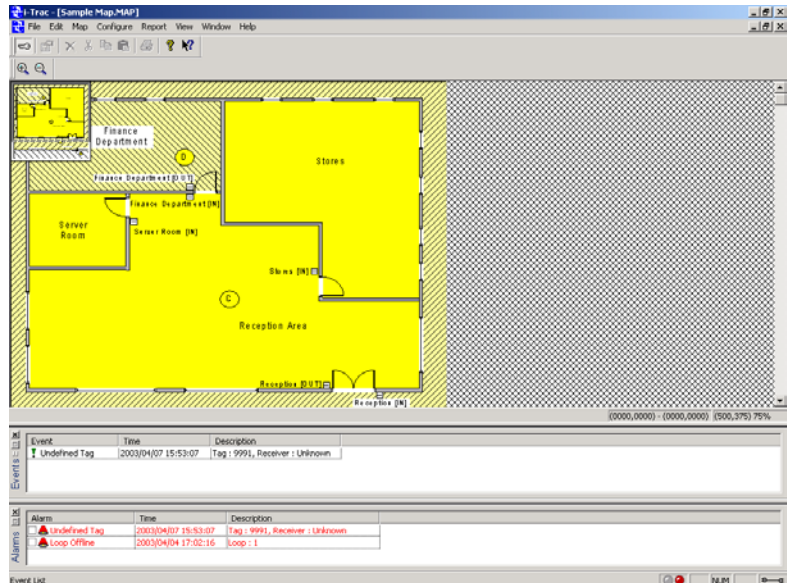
i-Trac - [Sample Map.MAP]
File Edit Map Configure Report View Window Help

Finance Department
D
Stores
Finance Department [OUT]
Finance Department [IN]
Server Room
Server Room [IN]
Stores [IN]
C
Reception Area
Reception [OUT]
Reception [IN]

(0000,0000) - (0000,0000) (500,375) 75%

Events
| Event | Time | Description |
|---|---|---|
| Undefined Tag | 2003/04/07 15:53:07 | Tag : 9991, Receiver : Unknown |

Alarms
| Alarm | Time | Description |
|---|---|---|
| Undefined Tag | 2003/04/07 15:53:07 | Tag : 9991, Receiver : Unknown |
| Loop Offline | 2003/04/04 17:02:16 | Loop : 1 |

Event List
NUM